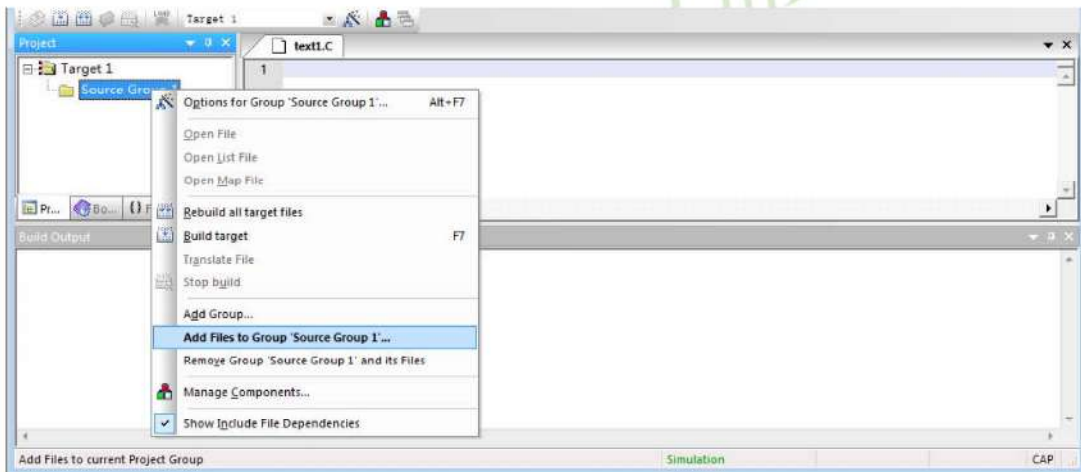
Target 1

Project

text1.C

1

Target 1

Source Group 1

Options for Group 'Source Group 1'... Alt+F7

Open File

Open List File

Open Map File

Rebuild all target files

Build target F7

Translate File

Stop build

Add Group...

Add Files to Group 'Source Group 1'...

Remove Group 'Source Group 1' and its Files

Manage Components...

Show Include File Dependencies

Pr... Bo... {} F

Build Output

Add Files to current Project Group

Simulation

CAP